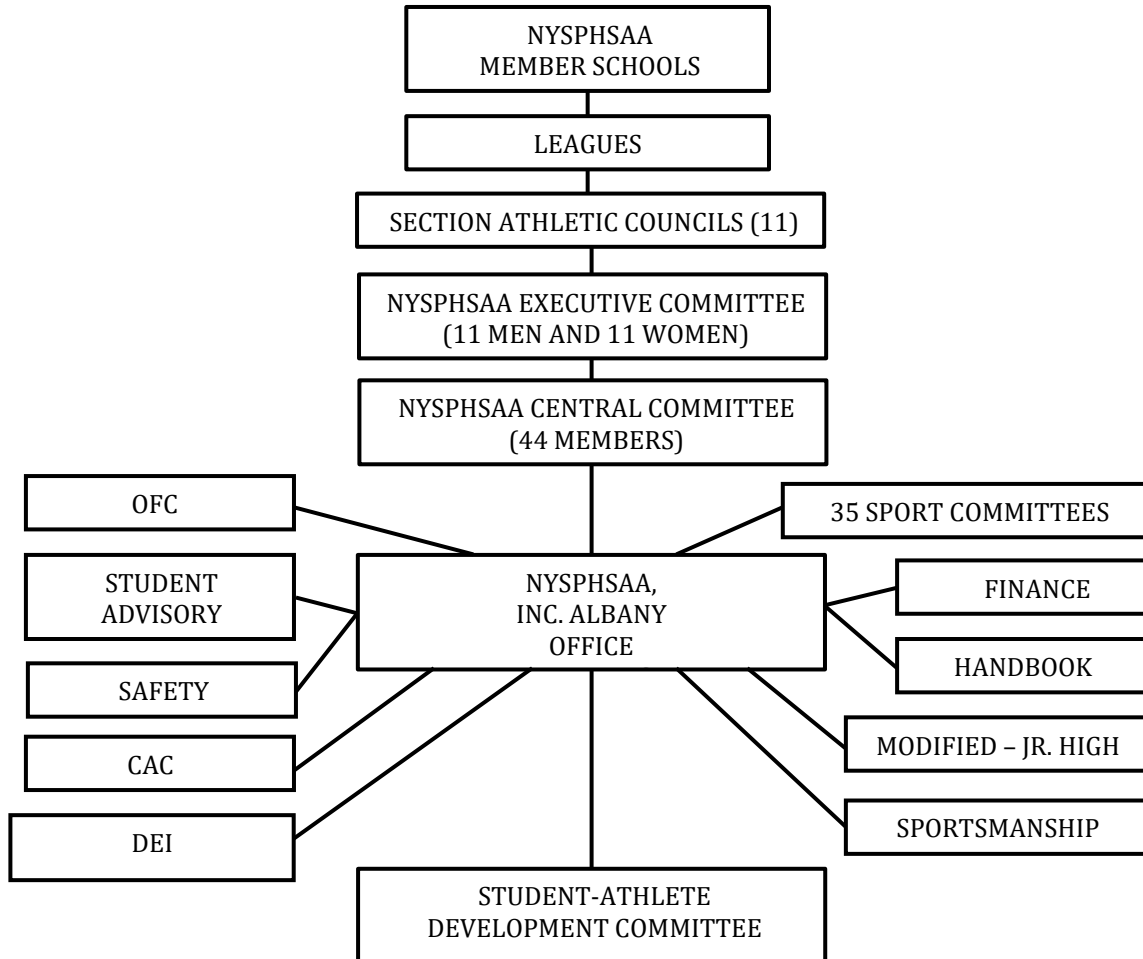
NYSPHSAA
MEMBER SCHOOLS

LEAGUES

SECTION ATHLETIC COUNCILS (11)

NYSPHSAA EXECUTIVE COMMITTEE
(11 MEN AND 11 WOMEN)

NYSPHSAA CENTRAL COMMITTEE
(44 MEMBERS)

OFC

35 SPORT COMMITTEES

STUDENT
ADVISORY

NYSPHSAA,
INC. ALBANY
OFFICE

FINANCE

HANDBOOK

SAFETY

CAC

MODIFIED – JR. HIGH

DEI

SPORTSMANSHIP

STUDENT-ATHLETE
DEVELOPMENT COMMITTEE